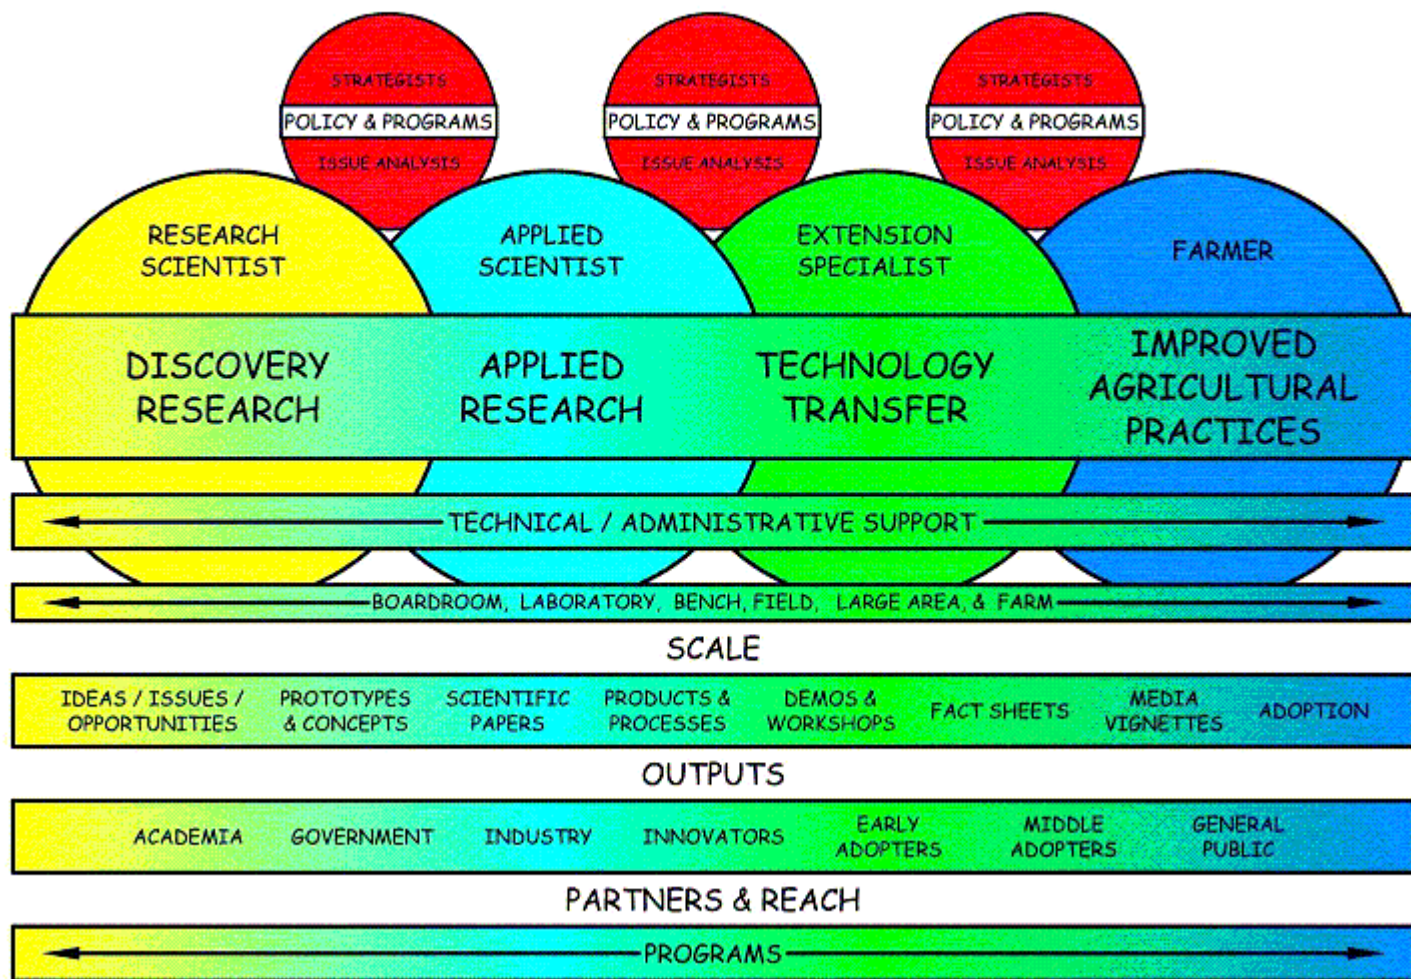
STRATEGISTS
POLICY & PROGRAMS
ISSUE ANALYSIS

STRATEGISTS
POLICY & PROGRAMS
ISSUE ANALYSIS

STRATEGISTS
POLICY & PROGRAMS
ISSUE ANALYSIS

RESEARCH SCIENTIST

APPLIED SCIENTIST

EXTENSION SPECIALIST

FARMER

DISCOVERY RESEARCH

APPLIED RESEARCH

TECHNOLOGY TRANSFER

IMPROVED AGRICULTURAL PRACTICES

TECHNICAL / ADMINISTRATIVE SUPPORT

BOARDROOM, LABORATORY, BENCH, FIELD, LARGE AREA, & FARM

SCALE

| IDEAS / ISSUES / OPPORTUNITIES | PROTOTYPES & CONCEPTS | SCIENTIFIC PAPERS | PRODUCTS & PROCESSES | DEMOS & WORKSHOPS | FACT SHEETS | MEDIA VIGNETTES | ADOPTION |
|---|---|---|---|---|---|---|---|

OUTPUTS

| ACADEMIA | GOVERNMENT | INDUSTRY | INNOVATORS | EARLY ADOPTERS | MIDDLE ADOPTERS | GENERAL PUBLIC |
|---|---|---|---|---|---|---|

PARTNERS & REACH

PROGRAMS